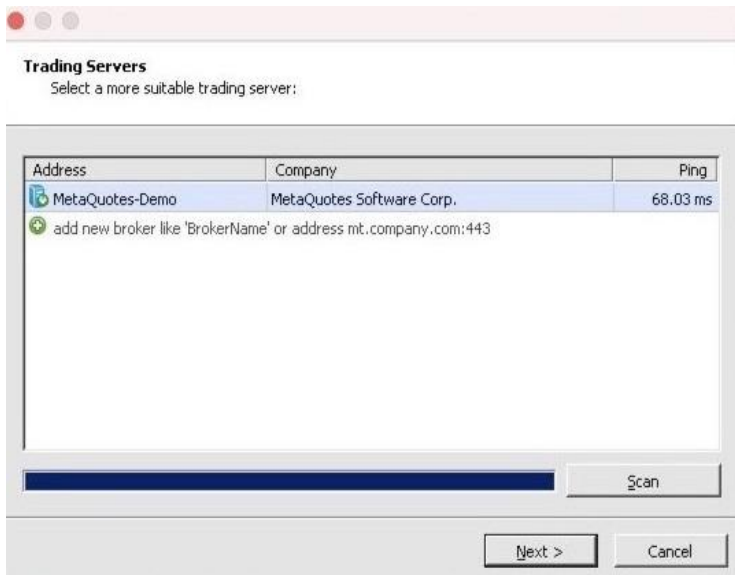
**Trading Servers**
Select a more suitable trading server:

| Address | Company | Ping |
|---|---|---|
| MetaQuotes-Demo | MetaQuotes Software Corp. | 68.03 ms |
| add new broker like 'BrokerName' or address mt.company.com:443 | | |

Scan

Next >

Cancel